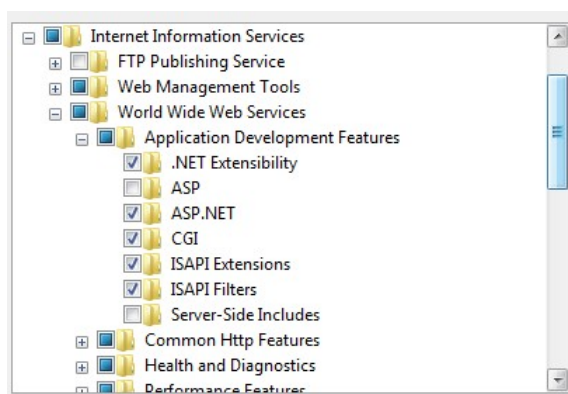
Internet Information Services
FTP Publishing Service
Web Management Tools
World Wide Web Services
Application Development Features
.NET Extensibility
ASP
ASP.NET
CGI
ISAPI Extensions
ISAPI Filters
Server-Side Includes
Common Http Features
Health and Diagnostics
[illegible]